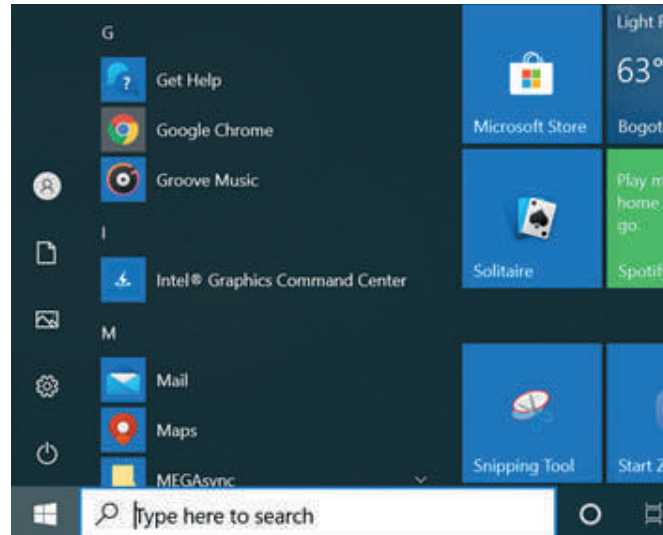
G

Get Help

Google Chrome

Groove Music

I

Intel® Graphics Command Center

M

Mail

Maps

MEGAsync

Microsoft Store

Light R

63°

Bogot

Solitaire

Play m home go.

Spotif

Snipping Tool

Start Z

Type here to search